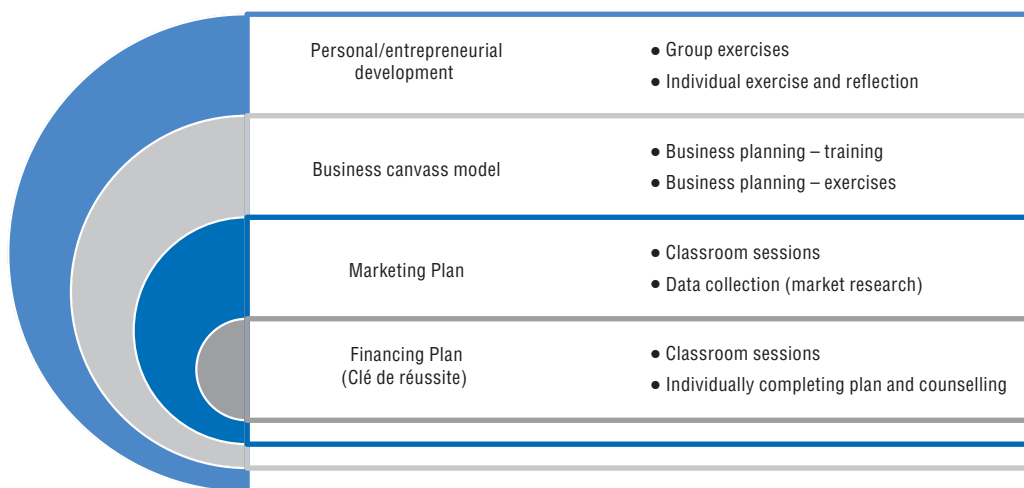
Personal/entrepreneurial development

● Group exercises
● Individual exercise and reflection

Business canvass model

● Business planning – training
● Business planning – exercises

Marketing Plan

● Classroom sessions
● Data collection (market research)

Financing Plan (Clé de réussite)

● Classroom sessions
● Individually completing plan and counselling